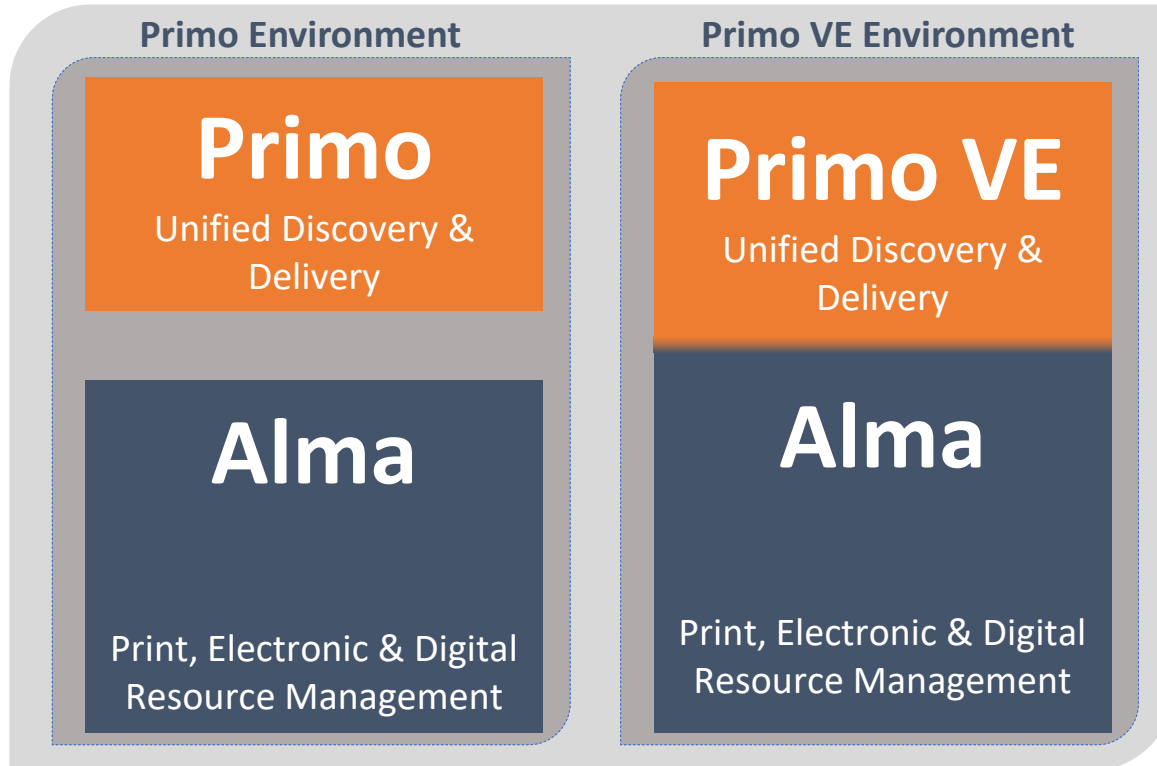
Primo Environment

Primo
Unified Discovery & Delivery

Alma

Print, Electronic & Digital Resource Management

Primo VE Environment

Primo VE
Unified Discovery & Delivery

Alma

Print, Electronic & Digital Resource Management